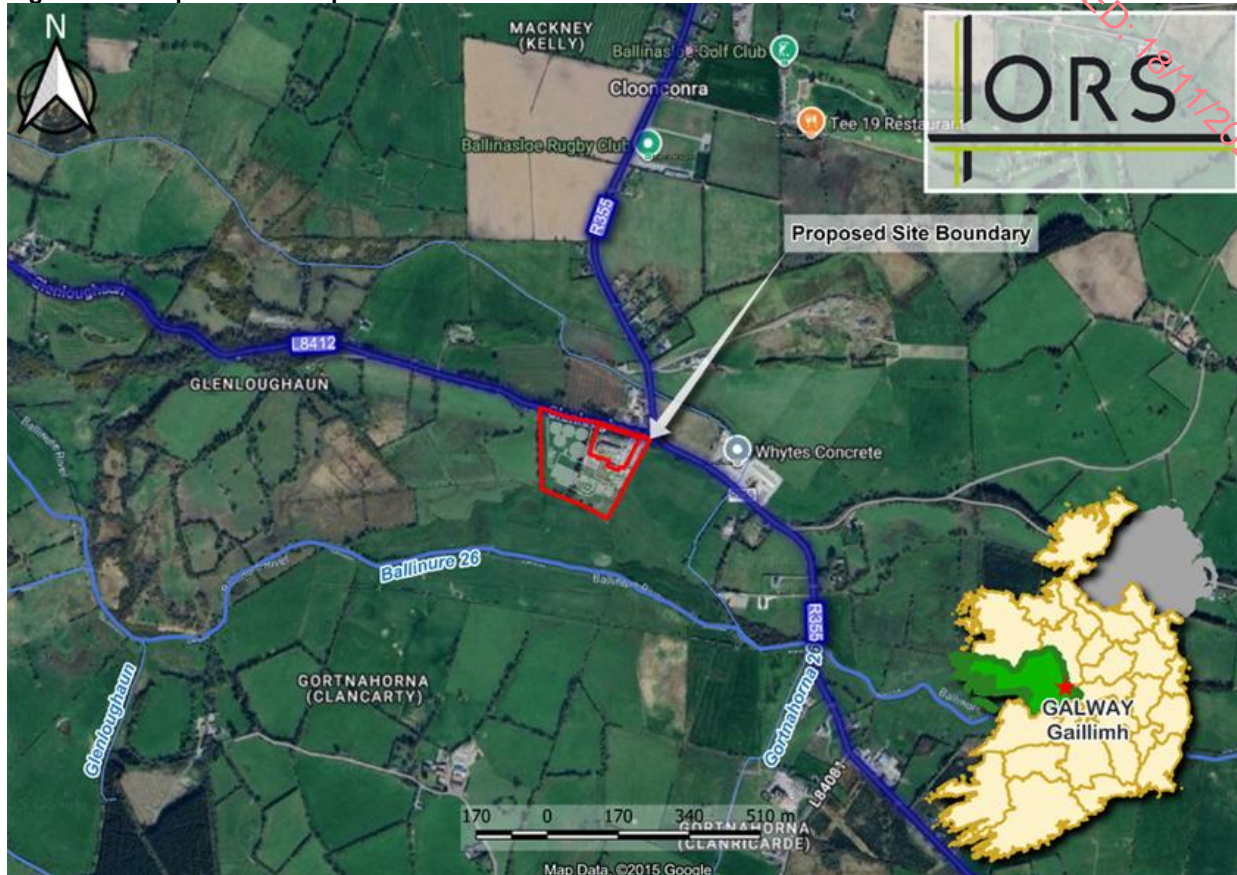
N

MACKNEY (KELLY)

Ballinasloe Golf Club

Clooncorra

Tee 19 Restaurant

Ballinasloe Rugby Club

ORS

ED: 18/11/2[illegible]

R355

Proposed Site Boundary

Glenloughaun

L8412

GLENLOUGHAUN

Whytes Concrete

Ballinure 26

Ballinure River

GORTNAHORNA (CLANCARTY)

R355

Gortnahorna 26

Glenloughaun

L84081

GALWAY
Gaillimh

170 0 170 340 510 m

GORTNAHORNA (CLANRICARDE)

Map Data ©2015 Google